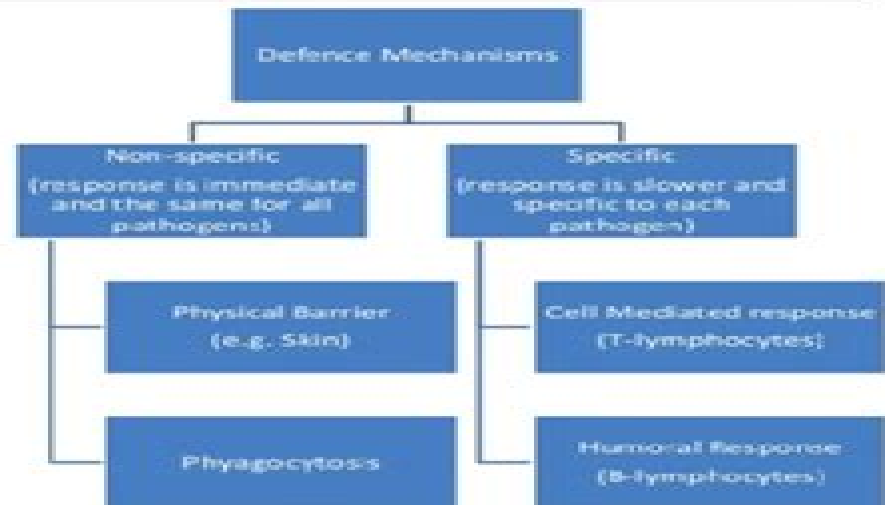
Defence Mechanisms

Non-specific
(response is immediate and the same for all pathogens)

Specific
(response is slower and specific to each pathogen)

Physical Barrier
(e.g. Skin)

Phyagocytosis

Cell Mediated response
(T-lymphocytes)

Humoral Response
(B-lymphocytes)